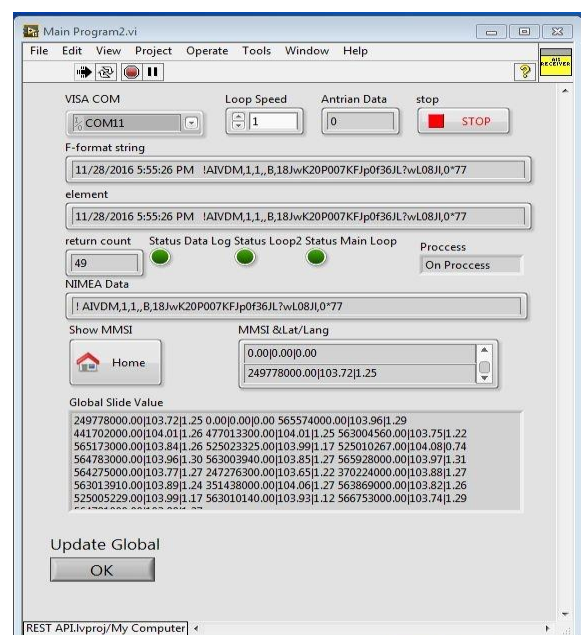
Main Program2.vi

File Edit View Project Operate Tools Window Help

AIS RECEIVER

VISA COM

COM11

Loop Speed

1

Antrian Data

0

stop

STOP

F-format string

11/28/2016 5:55:26 PM !AIVDM,1,1,,B,18JwK20P007KFJp0f36JL?wL08JI,0*77

element

11/28/2016 5:55:26 PM !AIVDM,1,1,,B,18JwK20P007KFJp0f36JL?wL08JI,0*77

return count

49

Status Data Log

Status Loop2

Status Main Loop

Proccess

On Proccess

NIMEA Data

! AIVDM,1,1,,B,18JwK20P007KFJp0f36JL?wL08JI,0*77

Show MMSI

Home

MMSI &Lat/Lang

0.00|0.00|0.00

249778000.00|103.72|1.25

Global Slide Value

249778000.00|103.72|1.25 0.00|0.00|0.00 565574000.00|103.96|1.29
441702000.00|104.01|1.26 477013300.00|104.01|1.25 563004560.00|103.75|1.22
565173000.00|103.84|1.26 525023325.00|103.99|1.17 525010267.00|104.08|0.74
564783000.00|103.96|1.30 563003940.00|103.85|1.27 565928000.00|103.97|1.31
564275000.00|103.77|1.27 247276300.00|103.65|1.22 370224000.00|103.88|1.27
563013910.00|103.89|1.24 351438000.00|104.06|1.27 563869000.00|103.82|1.26
525005229.00|103.99|1.17 563010140.00|103.93|1.12 566753000.00|103.74|1.29
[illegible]

Update Global

OK

REST API.lvproj/My Computer